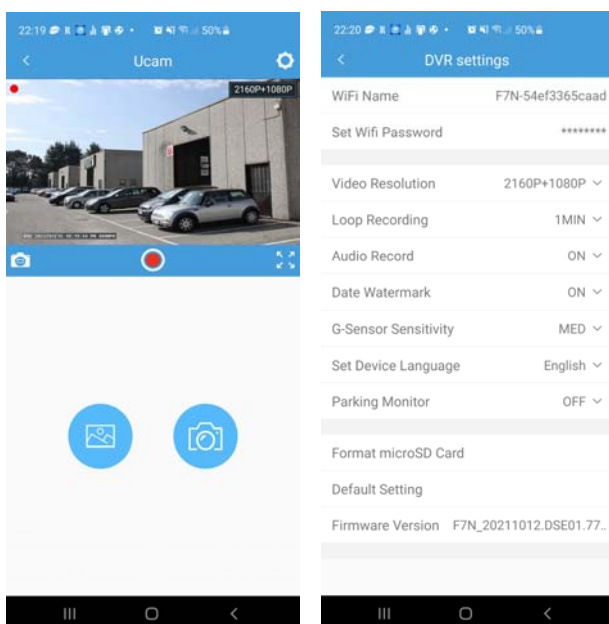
22:19 50%

Ucam

2160P+1080P

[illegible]

22:20 50%

DVR settings

WiFi Name F7N-54ef3365caad

Set Wifi Password ********

Video Resolution 2160P+1080P

Loop Recording 1MIN

Audio Record ON

Date Watermark ON

G-Sensor Sensitivity MED

Set Device Language English

Parking Monitor OFF

Format microSD Card

Default Setting

Firmware Version F7N_20211012.DSE01.77..